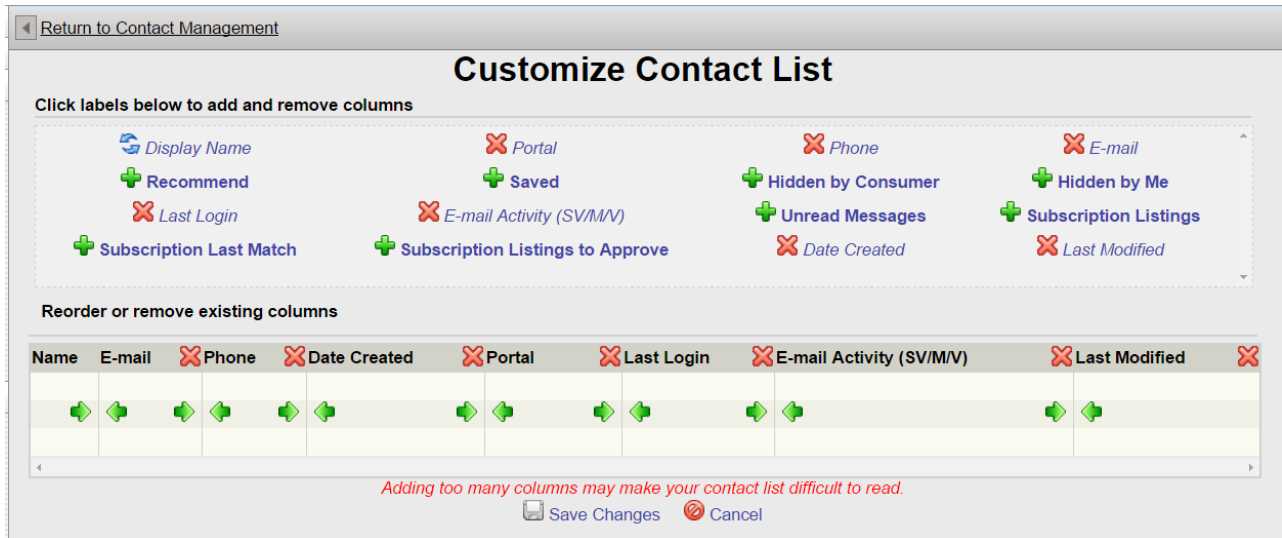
Return to Contact Management

Customize Contact List

Click labels below to add and remove columns

Display Name
Portal
Phone
E-mail
Recommend
Saved
Hidden by Consumer
Hidden by Me
Last Login
E-mail Activity (SV/M/V)
Unread Messages
Subscription Listings
Subscription Last Match
Subscription Listings to Approve
Date Created
Last Modified

Reorder or remove existing columns

| Name | E-mail | Phone | Date Created | Portal | Last Login | E-mail Activity (SV/M/V) | Last Modified |
|---|---|---|---|---|---|---|---|

Adding too many columns may make your contact list difficult to read.

Save Changes Cancel